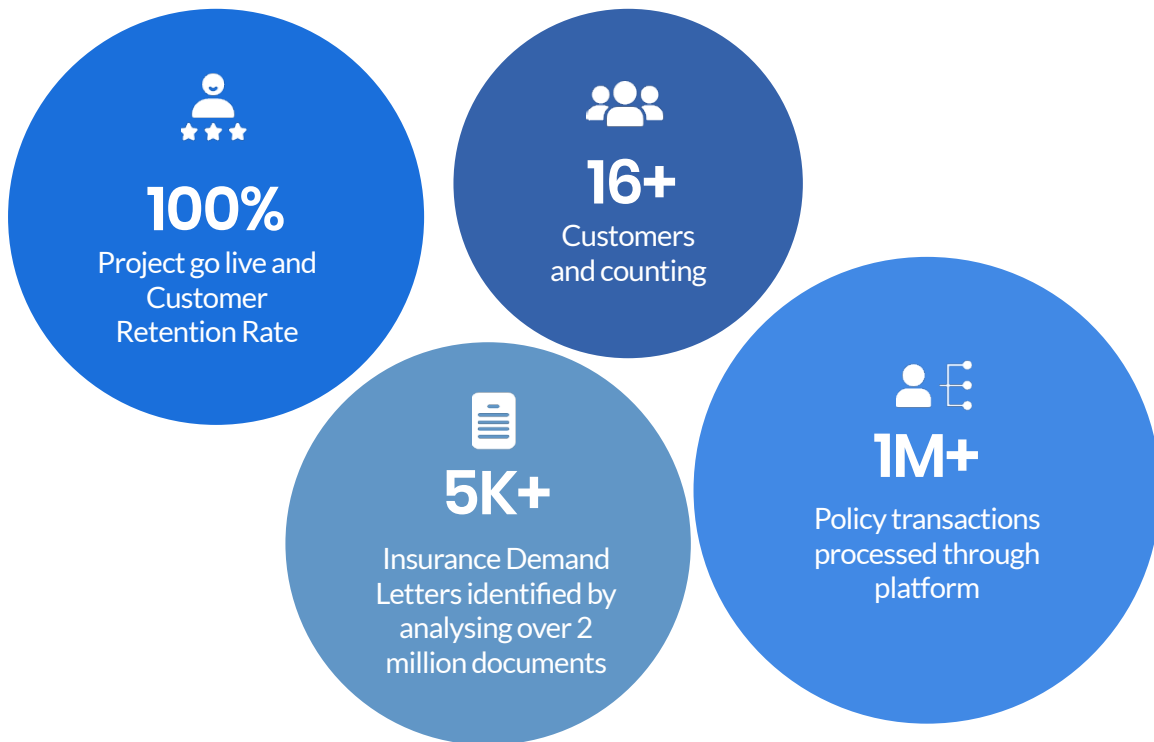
100%
Project go live and Customer Retention Rate

16+
Customers and counting

5K+
Insurance Demand Letters identified by analysing over 2 million documents

1M+
Policy transactions processed through platform